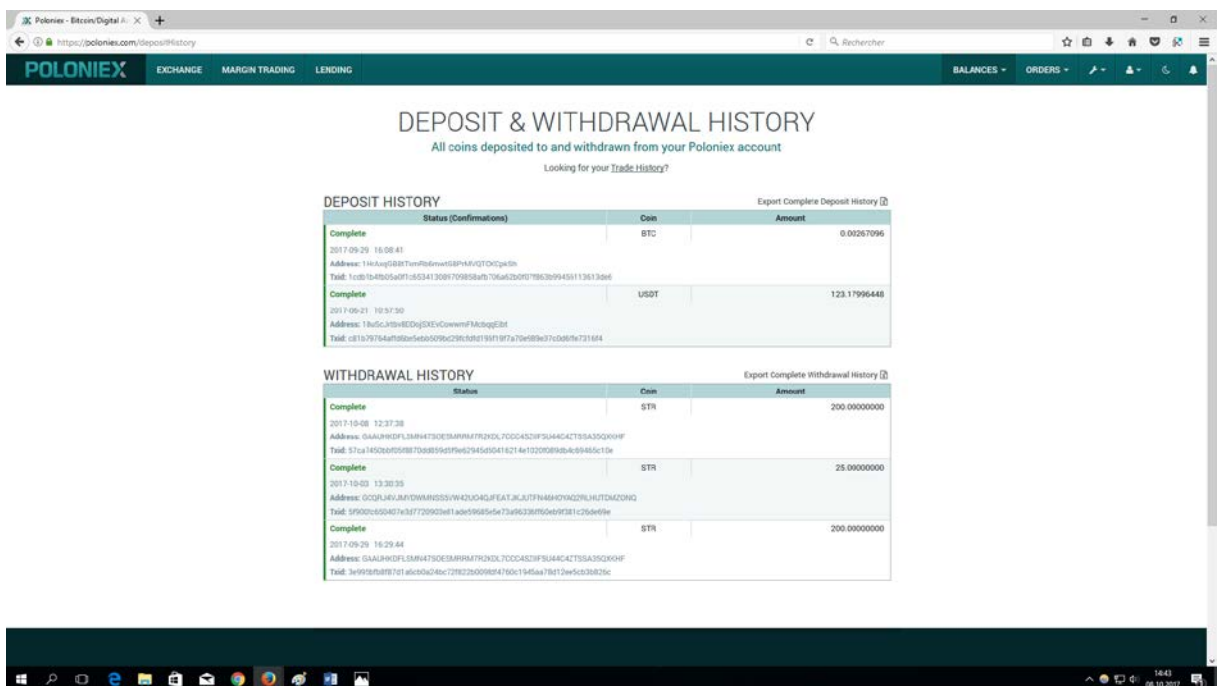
Poloniex - Bitcoin/Digital A

https://poloniex.com/depositHistory

Rechercher

POLONIEX EXCHANGE MARGIN TRADING LENDING

BALANCES ORDERS

DEPOSIT & WITHDRAWAL HISTORY

All coins deposited to and withdrawn from your Poloniex account

Looking for your Trade History?

DEPOSIT HISTORY

Export Complete Deposit History

| Status (Confirmations) | Coin | Amount |
|---|---|---|
| Complete 2017-09-29 16:08:41 Address: 1HcAxq5B8tTvmRb6mwtG8PrMVQTDKCpk5h Txid: 1cdb1b4fb05a0f1c6534130897098 58afb706a62b0f07f863b9945b113613de6 | BTC | 0.00267096 |
| Complete 2017-06-21 10:57:50 Address: 18u5cJrtbv8DDojSXEvCowwmFMcbqqEbt Txid: c81b79764afd6be5ebb509bc29fcfdfd195f19f7a70e989e37c0d6f9e7316f4 | USDT | 123.17996448 |

WITHDRAWAL HISTORY

Export Complete Withdrawal History

| Status | Coin | Amount |
|---|---|---|
| Complete 2017-10-08 12:37:38 Address: GAAUHKDFLSMN47SOESMRRM7R2KDL7CCC4S2IF5U44C4ZTSSA35QXHF Txid: 57ca7450bbf05f8870dd859d5f9e62945d50416214e1020f089db4c69465c10e | STR | 200.00000000 |
| Complete 2017-10-03 13:30:35 Address: GCQRJ4VJMVDWMNSS5VW42UO4QJFEATJKJUTFN46HOYAQ2RLHUTDMZONQ Txid: 5f900fc650407e3d7720903e61ade59685e5e73a96336ff60eb9f381c26de69e | STR | 25.00000000 |
| Complete 2017-09-29 16:29:44 Address: GAAUHKDFLSMN47SOESMRRM7R2KDL7CCC4S2IF5U44C4ZTSSA35QXHF Txid: 3e995bfb8f87d1a6cb0a24bc72f822b009fdf4760c1945aa78d12ee5cb3b826c | STR | 200.00000000 |

14:43
08.10.2017